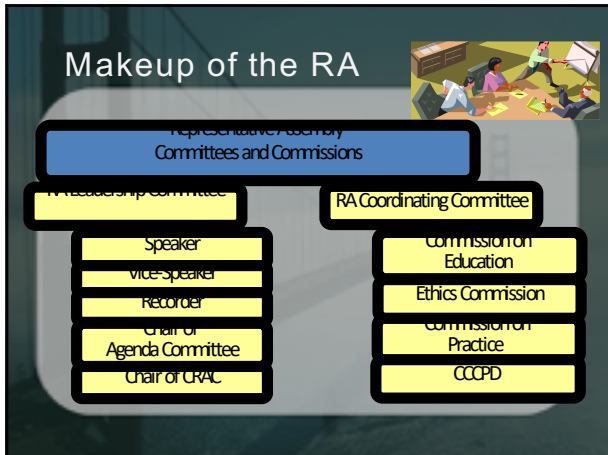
Makeup of the RA

Representative Assembly
Committees and Commissions

RA Leadership Committee

RA Coordinating Committee

Speaker

Vice-Speaker

Recorder

Chair of
Agenda Committee

Chair of CRAC

Commission on
Education

Ethics Commission

Commission on
Practice

CCCPD